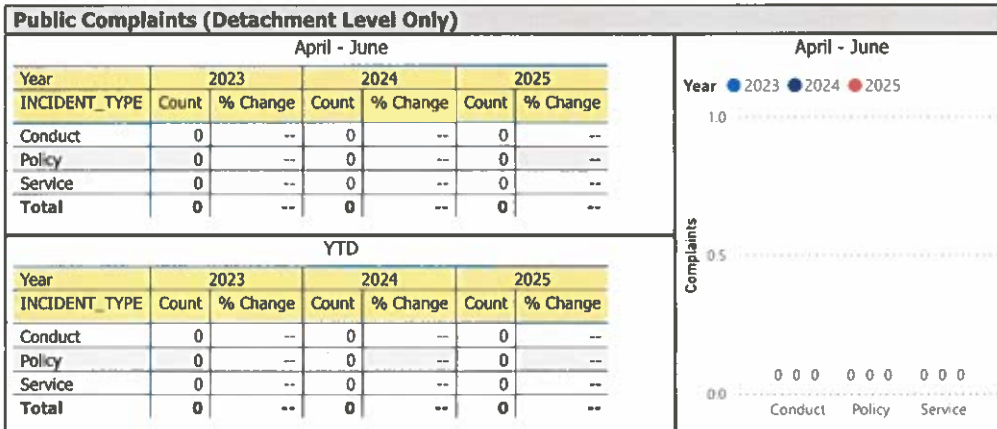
Public Complaints (Detachment Level Only)

April - June

| Year | 2023 | | 2024 | | 2025 | |
|---|---|---|---|---|---|---|
| INCIDENT_TYPE | Count | % Change | Count | % Change | Count | % Change |
| Conduct | 0 | -- | 0 | -- | 0 | -- |
| Policy | 0 | -- | 0 | -- | 0 | -- |
| Service | 0 | -- | 0 | -- | 0 | -- |
| Total | 0 | -- | 0 | -- | 0 | -- |

YTD

| Year | 2023 | | 2024 | | 2025 | |
|---|---|---|---|---|---|---|
| INCIDENT_TYPE | Count | % Change | Count | % Change | Count | % Change |
| Conduct | 0 | -- | 0 | -- | 0 | -- |
| Policy | 0 | -- | 0 | -- | 0 | -- |
| Service | 0 | -- | 0 | -- | 0 | -- |
| Total | 0 | -- | 0 | -- | 0 | -- |

April - June

Year 2023 2024 2025

1.0

0.5

Complaints

0 0 0 0 0 0 0 0 0

0.0

Conduct Policy Service